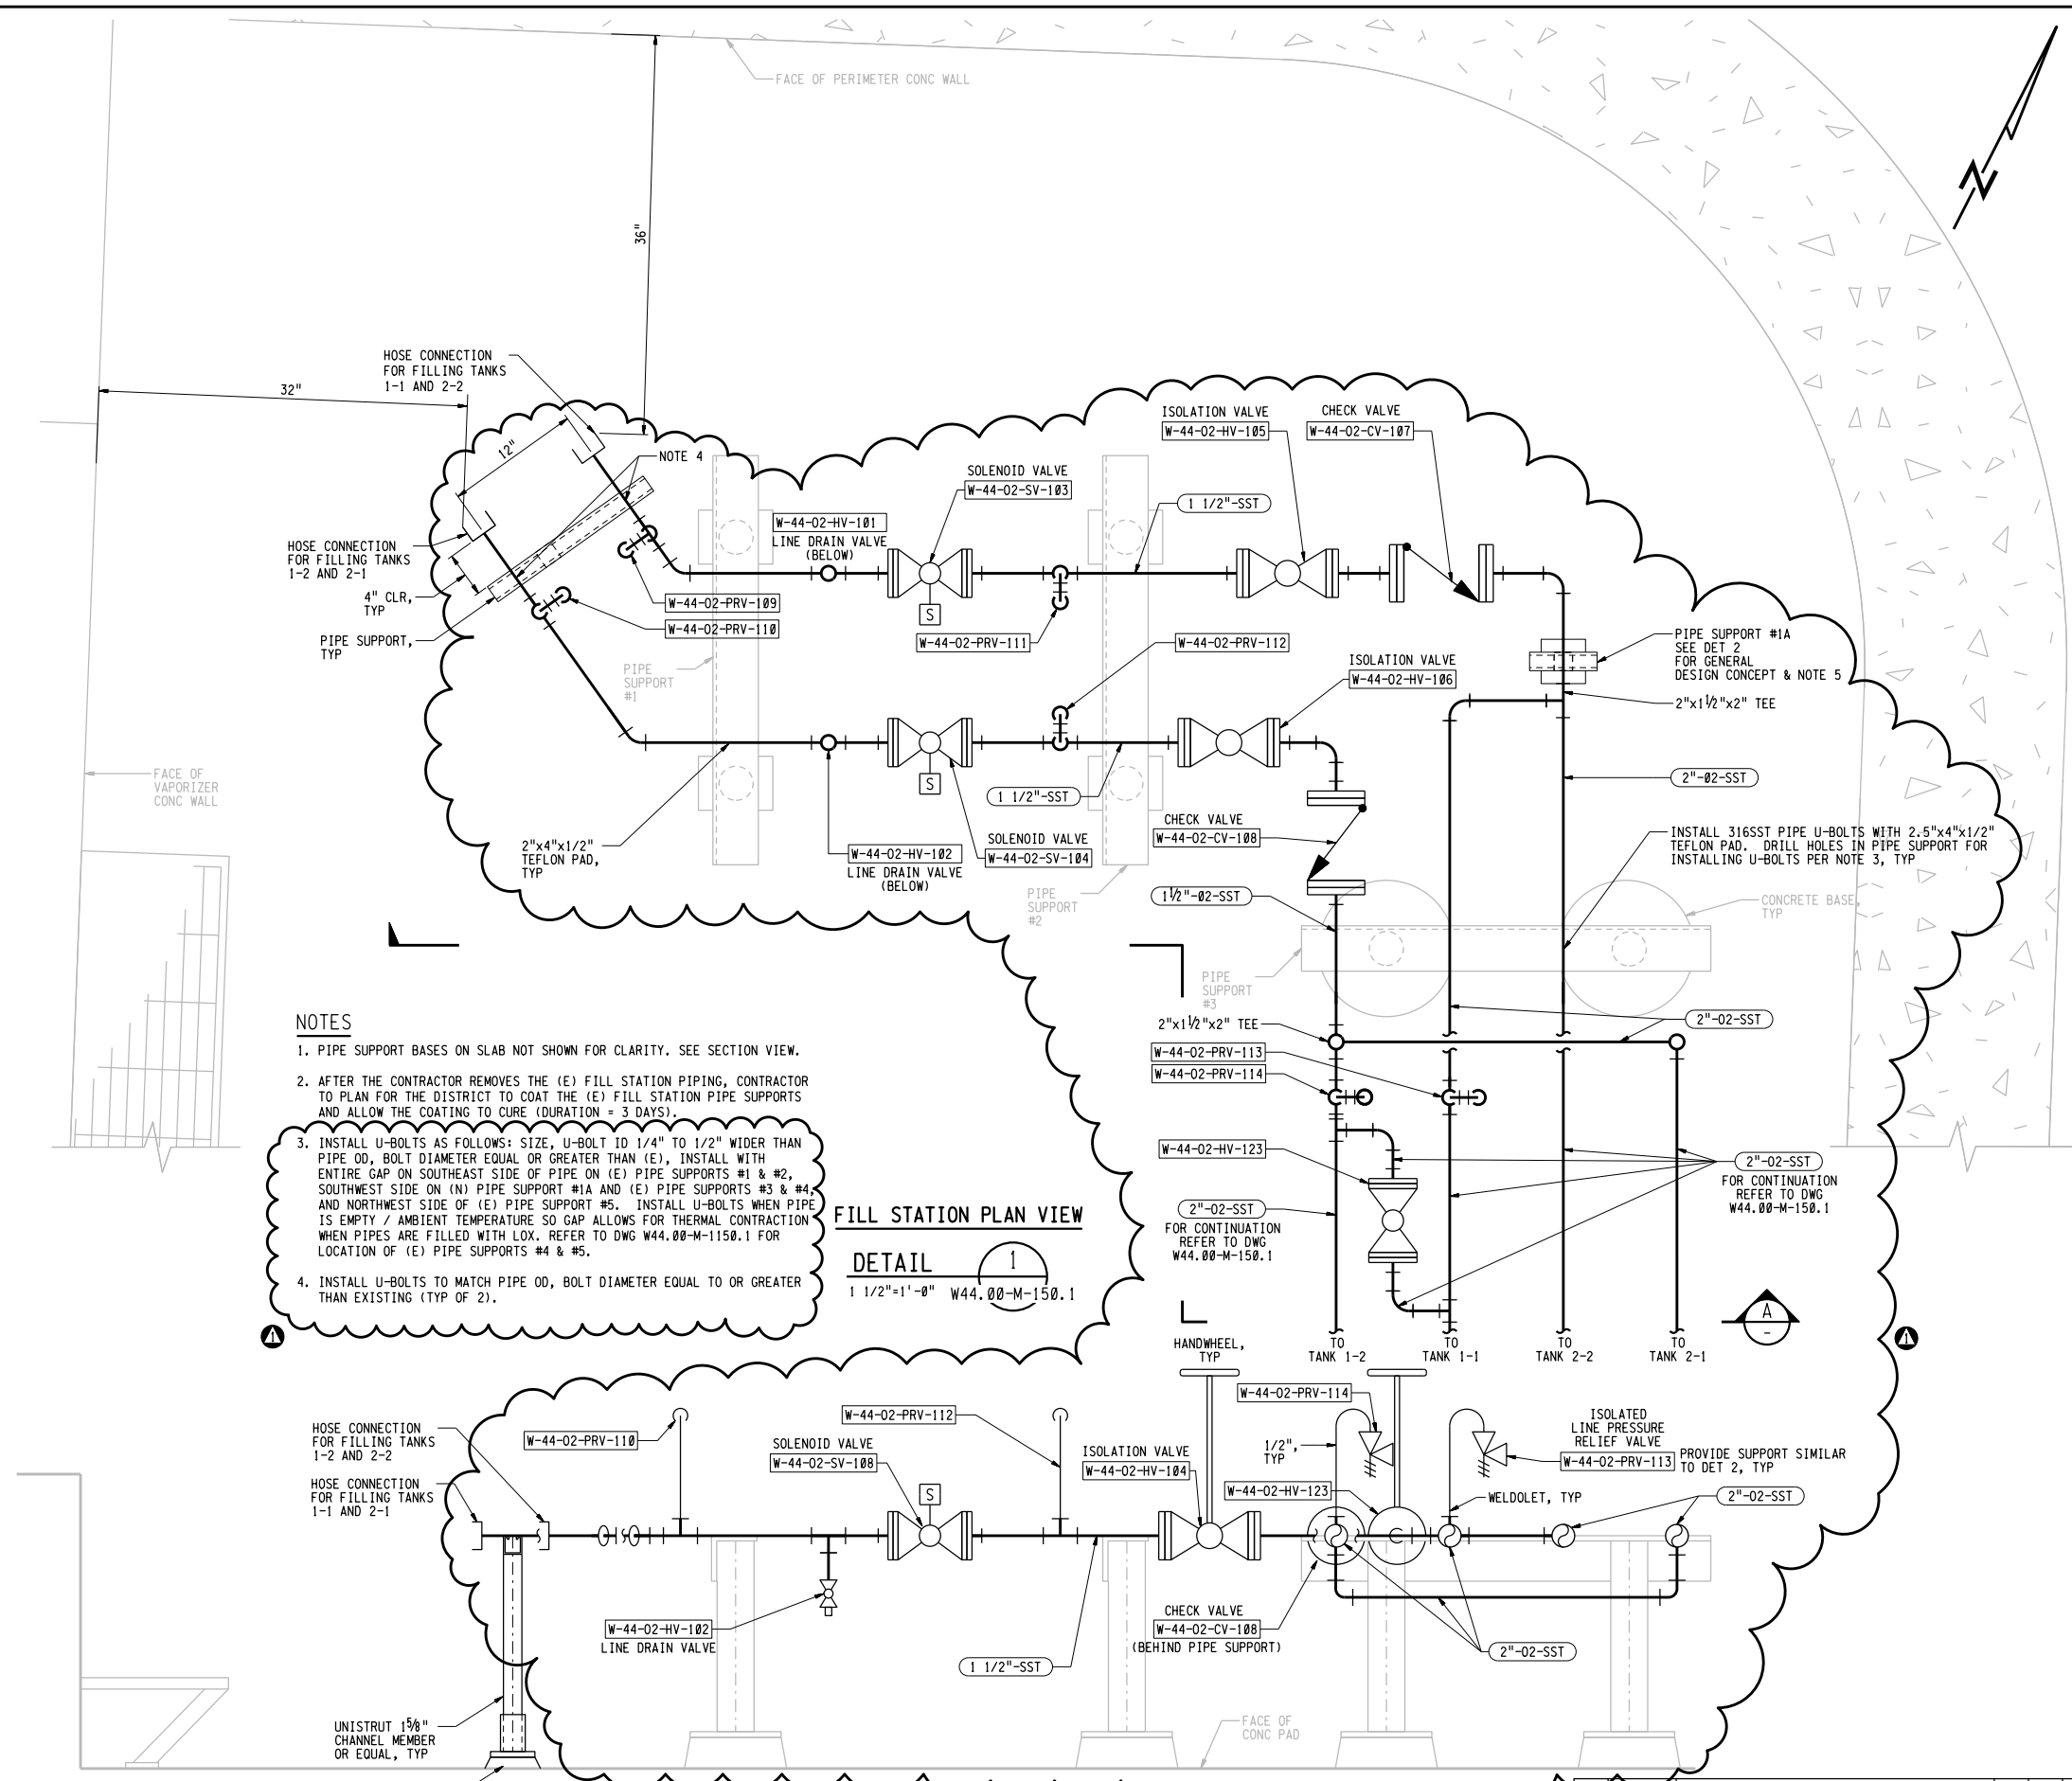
FACE OF PERIMETER CONC WALL

36"

32"

HOSE CONNECTION FOR FILLING TANKS 1-1 AND 2-2

12"

NOTE 4

HOSE CONNECTION FOR FILLING TANKS 1-2 AND 2-1

4" CLR, TYP

PIPE SUPPORT, TYP

W-44-02-HV-101
LINE DRAIN VALVE (BELOW)

SOLENOID VALVE
W-44-02-SV-103

1 1/2"-SST

ISOLATION VALVE
W-44-02-HV-105

CHECK VALVE
W-44-02-CV-107

W-44-02-PRV-109

W-44-02-PRV-110

S

W-44-02-PRV-111

W-44-02-PRV-112

PIPE SUPPORT #1

ISOLATION VALVE
W-44-02-HV-106

PIPE SUPPORT #1A
SEE DET 2
FOR GENERAL DESIGN CONCEPT & NOTE 5

2"x1½"x2" TEE

FACE OF VAPORIZER CONC WALL

S

1 1/2"-SST

2"-02-SST

CHECK VALVE
W-44-02-CV-108

SOLENOID VALVE
W-44-02-SV-104

2"x4"x1/2" TEFLON PAD, TYP

W-44-02-HV-102
LINE DRAIN VALVE (BELOW)

INSTALL 316SST PIPE U-BOLTS WITH 2.5"x4"x1/2" TEFLON PAD. DRILL HOLES IN PIPE SUPPORT FOR INSTALLING U-BOLTS PER NOTE 3, TYP

PIPE SUPPORT #2

1½"-02-SST

CONCRETE BASE, TYP

PIPE SUPPORT #3

NOTES

1. PIPE SUPPORT BASES ON SLAB NOT SHOWN FOR CLARITY. SEE SECTION VIEW.

2. AFTER THE CONTRACTOR REMOVES THE (E) FILL STATION PIPING, CONTRACTOR TO PLAN FOR THE DISTRICT TO COAT THE (E) FILL STATION PIPE SUPPORTS AND ALLOW THE COATING TO CURE (DURATION = 3 DAYS).

3. INSTALL U-BOLTS AS FOLLOWS: SIZE, U-BOLT ID 1/4" TO 1/2" WIDER THAN PIPE OD, BOLT DIAMETER EQUAL OR GREATER THAN (E), INSTALL WITH ENTIRE GAP ON SOUTHEAST SIDE OF PIPE ON (E) PIPE SUPPORTS #1 & #2, SOUTHWEST SIDE ON (N) PIPE SUPPORT #1A AND (E) PIPE SUPPORTS #3 & #4, AND NORTHWEST SIDE OF (E) PIPE SUPPORT #5. INSTALL U-BOLTS WHEN PIPE IS EMPTY / AMBIENT TEMPERATURE SO GAP ALLOWS FOR THERMAL CONTRACTION WHEN PIPES ARE FILLED WITH LOX. REFER TO DWG W44.00-M-1150.1 FOR LOCATION OF (E) PIPE SUPPORTS #4 & #5.

4. INSTALL U-BOLTS TO MATCH PIPE OD, BOLT DIAMETER EQUAL TO OR GREATER THAN EXISTING (TYP OF 2).

1

2"x1½"x2" TEE

2"-02-SST

W-44-02-PRV-113

W-44-02-PRV-114

W-44-02-HV-123

2"-02-SST
FOR CONTINUATION REFER TO DWG W44.00-M-150.1

FILL STATION PLAN VIEW

DETAIL 1
1 1/2"=1'-0" W44.00-M-150.1

2"-02-SST
FOR CONTINUATION REFER TO DWG W44.00-M-150.1

A
-

TO TANK 1-2
TO TANK 1-1
TO TANK 2-2
TO TANK 2-1

1

HANDWHEEL, TYP

W-44-02-PRV-114

ISOLATED LINE PRESSURE RELIEF VALVE

HOSE CONNECTION FOR FILLING TANKS 1-2 AND 2-2

W-44-02-PRV-110

W-44-02-PRV-112

SOLENOID VALVE
W-44-02-SV-108

ISOLATION VALVE
W-44-02-HV-104

1/2", TYP

W-44-02-PRV-113
PROVIDE SUPPORT SIMILAR TO DET 2, TYP

HOSE CONNECTION FOR FILLING TANKS 1-1 AND 2-1

S

W-44-02-HV-123

WELDOLET, TYP

2"-02-SST

W-44-02-HV-102
LINE DRAIN VALVE

CHECK VALVE
W-44-02-CV-108
(BEHIND PIPE SUPPORT)

1 1/2"-SST

2"-02-SST

UNISTRUT 1⅝" CHANNEL MEMBER OR EQUAL, TYP

FACE OF CONC PAD